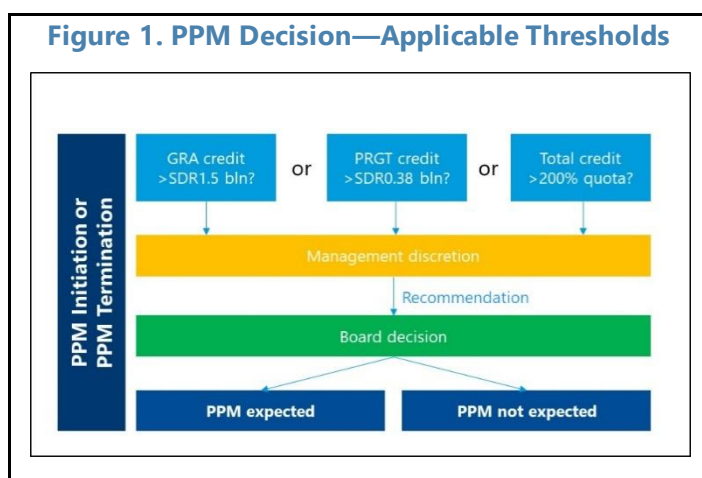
Figure 1. PPM Decision—Applicable Thresholds

PPM Initiation or PPM Termination

GRA credit >SDR1.5 bln?

or

PRGT credit >SDR0.38 bln?

or

Total credit >200% quota?

Management discretion

Recommendation

Board decision

PPM expected

PPM not expected